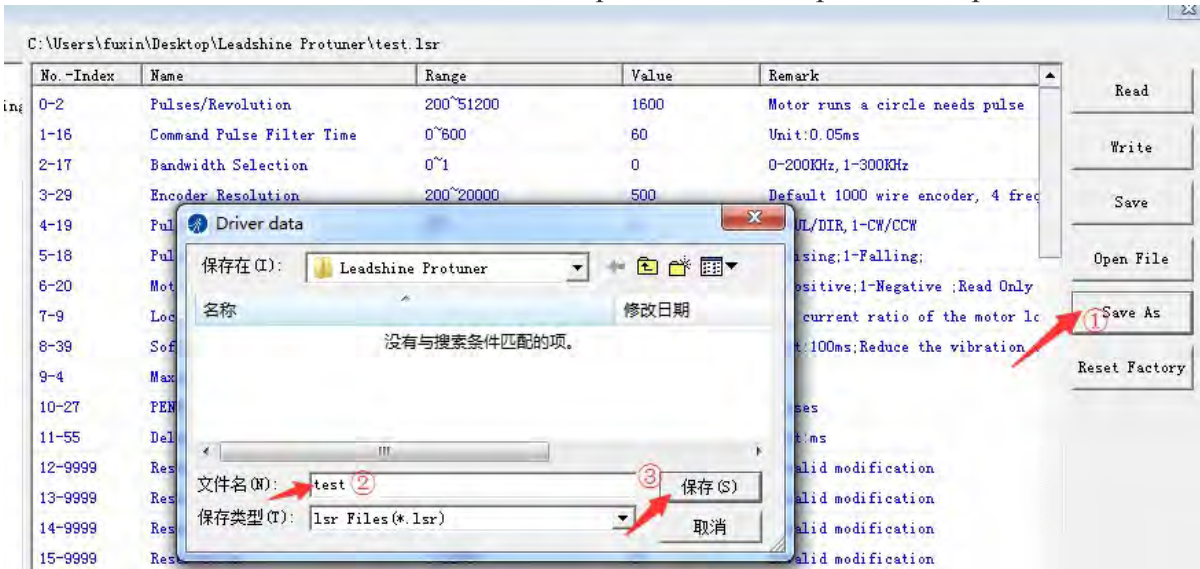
C:\Users\fuxin\Desktop\Leadshine Protuner\test.lsr

| No.-Index | Name | Range | Value | Remark |
|---|---|---|---|---|
| 0-2 | Pulses/Revolution | 200~51200 | 1600 | Motor runs a circle needs pulse |
| 1-16 | Command Pulse Filter Time | 0~600 | 60 | Unit:0.05ms |
| 2-17 | Bandwidth Selection | 0~1 | 0 | 0-200KHz,1-300KHz |
| 3-29 | Encoder Resolution | 200~20000 | 500 | Default 1000 wire encoder, 4 freq |
| 4-19 | Pul | | | UL/DIR,1-CW/CCW |
| 5-18 | Pul | | | ising;1-Falling; |
| 6-20 | Mot | | | ositive;1-Negative ;Read Only |
| 7-9 | Loc | | | current ratio of the motor lc |
| 8-39 | Sof | | | t:100ms;Reduce the vibration |
| 9-4 | Max | | | |
| 10-27 | PEN | | | ses |
| 11-55 | Del | | | t:ms |
| 12-9999 | Res | | | alid modification |
| 13-9999 | Res | | | alid modification |
| 14-9999 | Res | | | alid modification |
| 15-9999 | Res | | | alid modification |

Read
Write
Save
Open File
Save As ①
Reset Factory

Driver data
保存在(I): Leadshine Protuner
名称
修改日期
没有与搜索条件匹配的项。
文件名(N): test ②
保存类型(T): lsr Files(*.lsr)
③ 保存(S)
取消